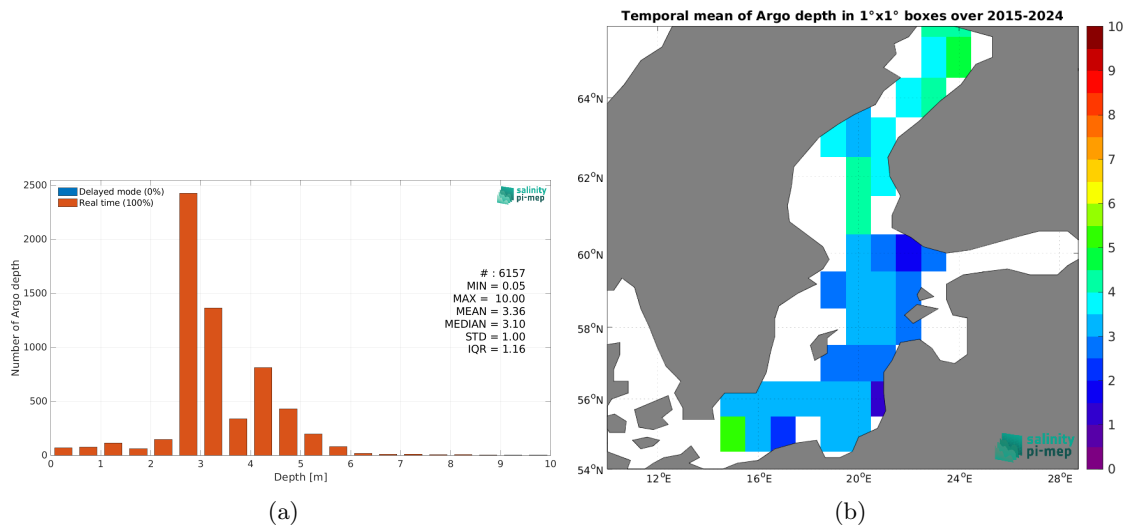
Delayed mode (0%)
Real time (100%)

salinity pi-mep

2500
2000
1500
1000
500
0

Number of Argo depth

# : 6157
MIN = 0.05
MAX = 10.00
MEAN = 3.36
MEDIAN = 3.10
STD = 1.00
IQR = 1.16

0 1 2 3 4 5 6 7 8 9 10
Depth [m]

(a)

Temporal mean of Argo depth in 1°x1° boxes over 2015-2024

64°N
62°N
60°N
58°N
56°N
54°N

12°E 16°E 20°E 24°E 28°E

salinity pi-mep

10
9
8
7
6
5
4
3
2
1
0

(b)